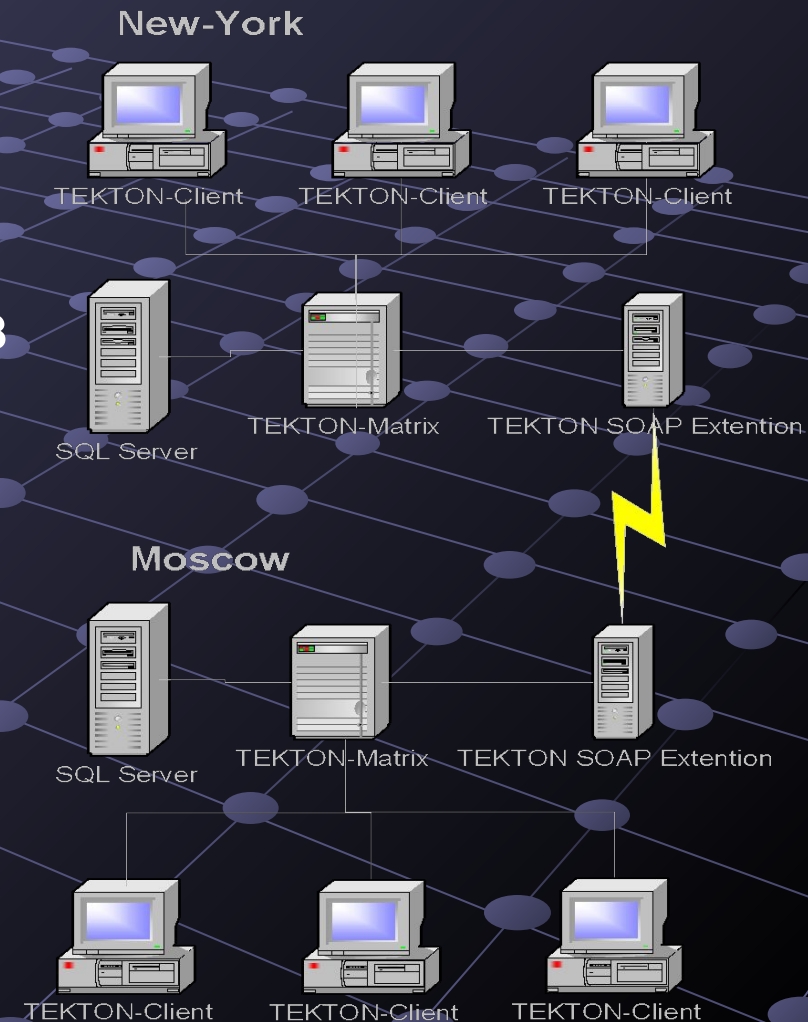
New-York

TEKTON-Client TEKTON-Client TEKTON-Client

SQL Server

TEKTON-Matrix

TEKTON SOAP Extention

Moscow

SQL Server

TEKTON-Matrix

TEKTON SOAP Extention

TEKTON-Client TEKTON-Client TEKTON-Client